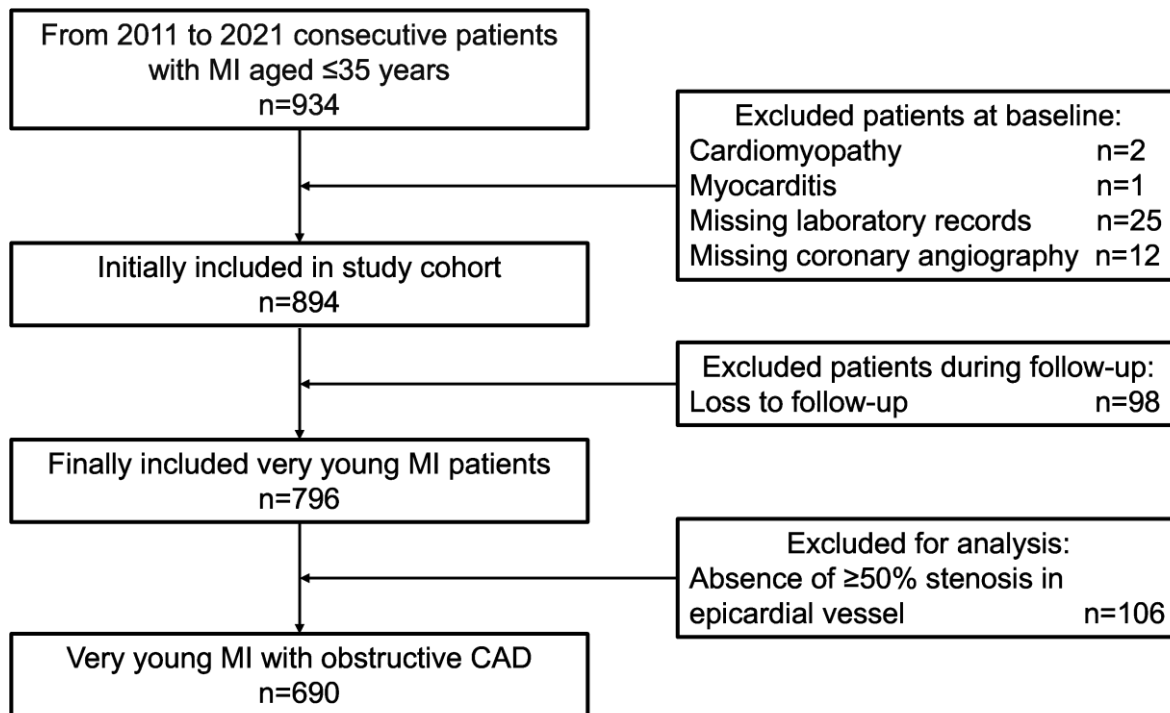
From 2011 to 2021 consecutive patients with MI aged ≤35 years
n=934

Excluded patients at baseline:
Cardiomyopathy n=2
Myocarditis n=1
Missing laboratory records n=25
Missing coronary angiography n=12

Initially included in study cohort
n=894

Excluded patients during follow-up:
Loss to follow-up n=98

Finally included very young MI patients
n=796

Excluded for analysis:
Absence of ≥50% stenosis in epicardial vessel n=106

Very young MI with obstructive CAD
n=690